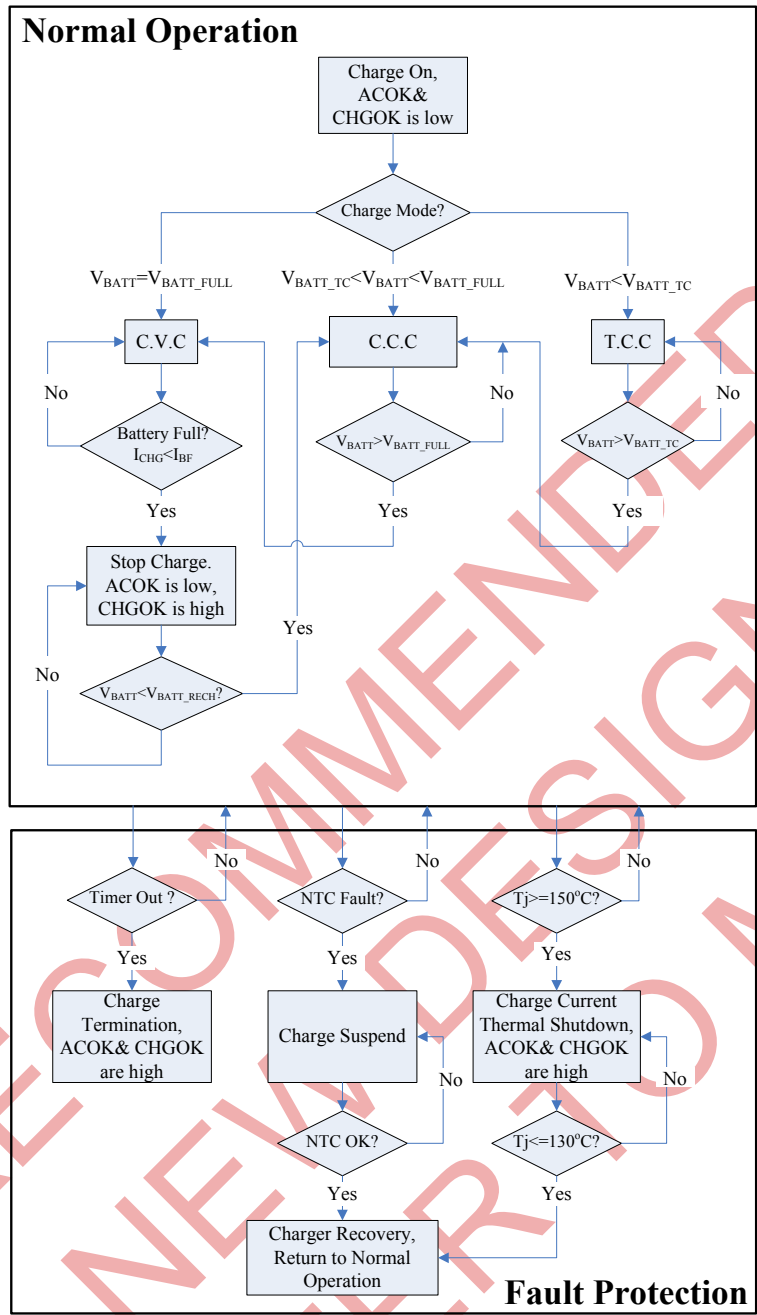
Normal Operation

Charge On, ACOK& CHGOK is low

Charge Mode?

$V_{BATT}$=$V_{BATT\_FULL}$

$V_{BATT\_TC}$<$V_{BATT}$<$V_{BATT\_FULL}$

$V_{BATT}$<$V_{BATT\_TC}$

C.V.C

C.C.C

T.C.C

No

No

No

Battery Full? $I_{CHG}$<$I_{BF}$

$V_{BATT}$>$V_{BATT\_FULL}$

$V_{BATT}$>$V_{BATT\_TC}$

Yes

Yes

Yes

Stop Charge. ACOK is low, CHGOK is high

Yes

No

$V_{BATT}$<$V_{BATT\_RECH}$?

No

No

No

Timer Out ?

NTC Fault?

Tj>=150°C?

Yes

Yes

Yes

Charge Termination, ACOK& CHGOK are high

Charge Suspend

Charge Current Thermal Shutdown, ACOK& CHGOK are high

No

No

NTC OK?

Tj<=130°C?

Yes

Yes

Charger Recovery, Return to Normal Operation

Fault Protection

RECOMMENDED NEW DESIGN NOT RECOMMENDED